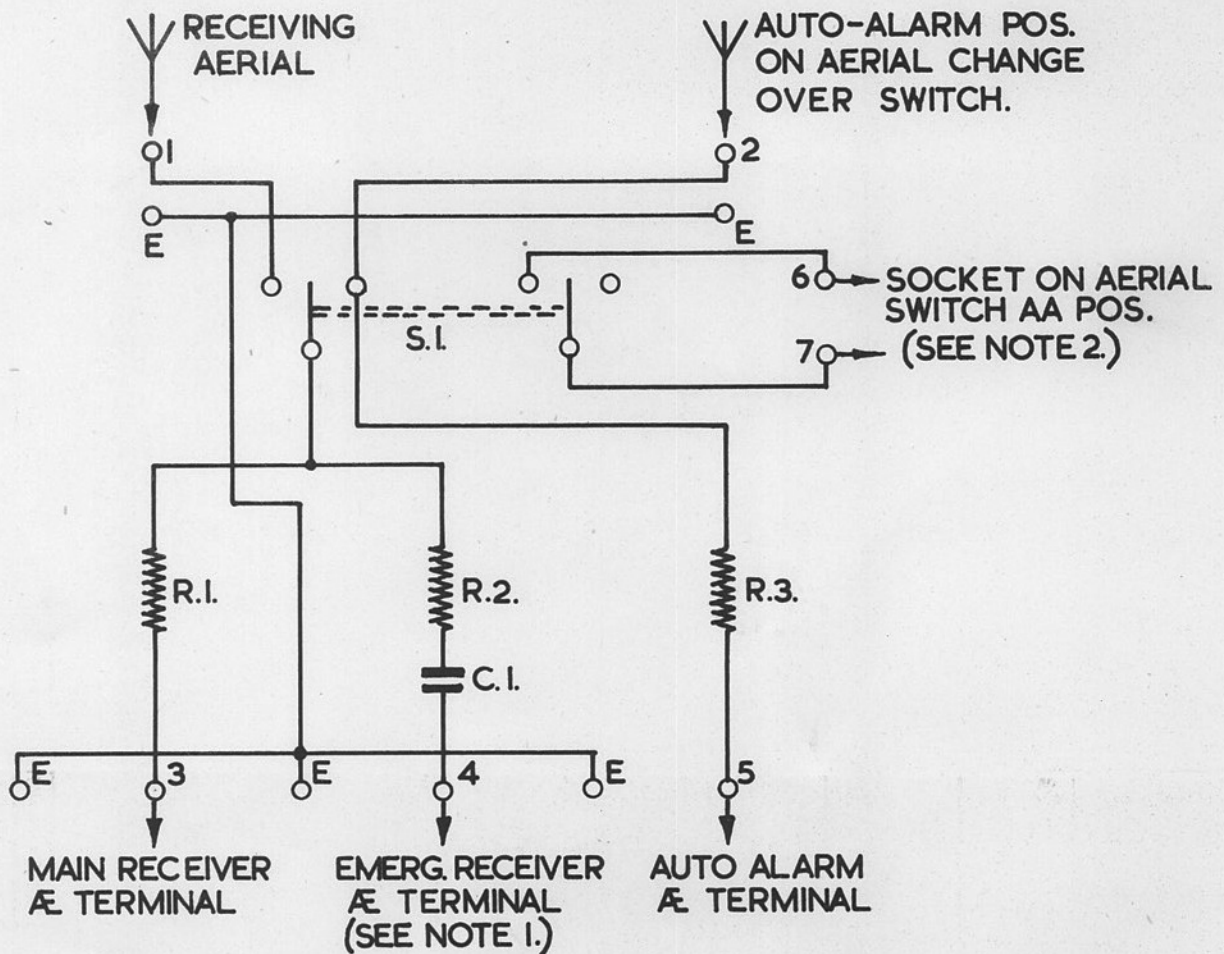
RECEIVING AERIAL

AUTO-ALARM POS. ON AERIAL CHANGE OVER SWITCH.

1

2

E

E

6

SOCKET ON AERIAL SWITCH AA POS. (SEE NOTE 2.)

7

S.I.

R.I.

R.2.

C.I.

R.3.

E

3

E

4

E

5

MAIN RECEIVER Æ TERMINAL

EMERG. RECEIVER Æ TERMINAL (SEE NOTE I.)

AUTO ALARM Æ TERMINAL